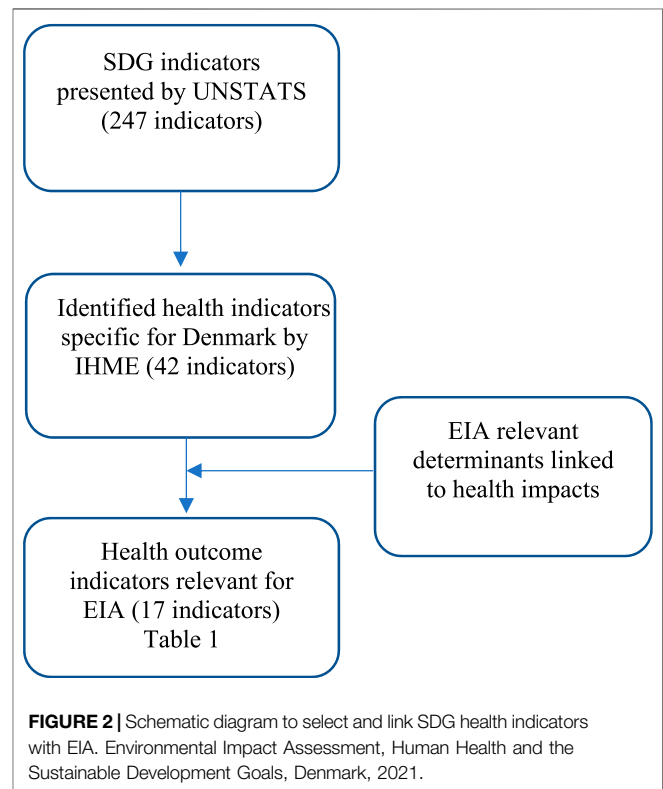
SDG indicators presented by UNSTATS (247 indicators)

Identified health indicators specific for Denmark by IHME (42 indicators)

EIA relevant determinants linked to health impacts

Health outcome indicators relevant for EIA (17 indicators) Table 1

FIGURE 2 | Schematic diagram to select and link SDG health indicators with EIA. Environmental Impact Assessment, Human Health and the Sustainable Development Goals, Denmark, 2021.